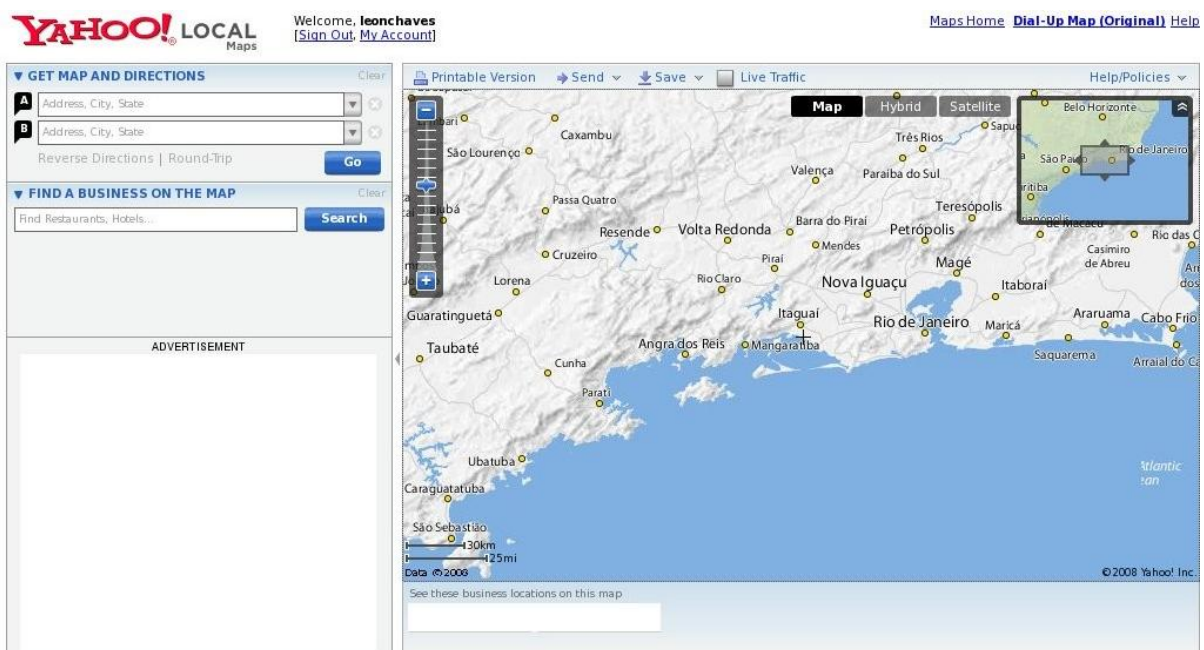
YAHOO! LOCAL Maps

Welcome, leonchaves
[Sign Out, My Account]

Maps Home Dial-Up Map (Original) Help

▼ GET MAP AND DIRECTIONS Clear
A Address, City, State
B Address, City, State
Reverse Directions | Round-Trip
Go

▼ FIND A BUSINESS ON THE MAP Clear
Find Restaurants, Hotels...
Search

ADVERTISEMENT

Printable Version Send Save Live Traffic Help/Policies

Map Hybrid Satellite

Belo Horizonte
Sapu
Rio de Janeiro
São Paulo
ritiba
Macaeu

bari
Caxambu
Três Rios
São Lourenço
Valença
Paraíba do Sul
Passa Quatro
Teresópolis
Itajubá
Resende
Volta Redonda
Barra do Piraí
Petrópolis
Mendes
Cruzeiro
Piraí
Magé
Casimiro de Abreu
Rio das O
Lorena
Rio Claro
Nova Iguaçu
Itaboraí
Guaratinguetá
Itaguaí
Rio de Janeiro
Maricá
Araruama
Cabo Frio
Taubaté
Angra dos Reis
Mangaratiba
Saquarema
Arraial do Ca
Cunha
Parati
Ubatuba
Atlantic
Caraguatatuba
São Sebastião
30km
25mi
Data ©2008
©2008 Yahoo! Inc.

See these business locations on this map